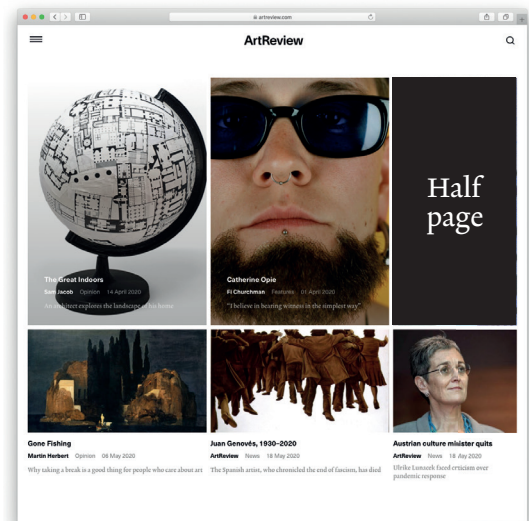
artreview.com

ArtReview

The Great Indoors
Sam Jacob Opinion 14 April 2020
An architect explores the landscape of his home

Catherine Opie
Fi Churchman Features 01 April 2020
"I believe in bearing witness in the simplest way"

Half page

Gone Fishing
Martin Herbert Opinion 08 May 2020
Why taking a break is a good thing for people who care about art

Juan Genovés, 1930–2020
ArtReview News 18 May 2020
The Spanish artist, who chronicled the end of fascism, has died

Austrian culture minister quits
ArtReview News 18 May 2020
Ulrike Lunacek faced criticism over pandemic response